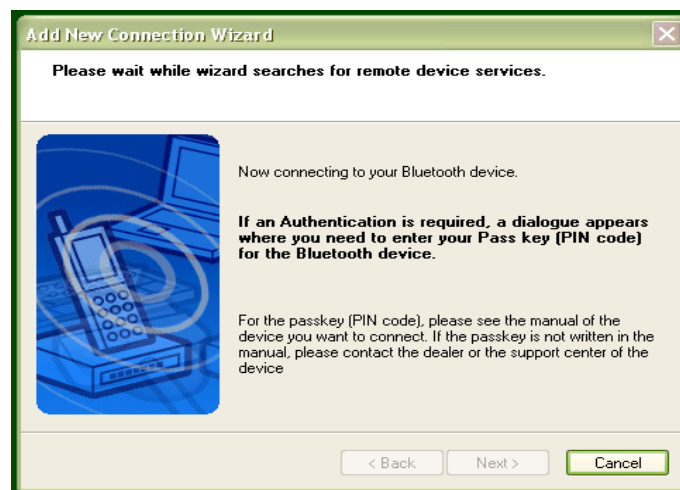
Add New Connection Wizard

Please wait while wizard searches for remote device services.

Now connecting to your Bluetooth device.

If an Authentication is required, a dialogue appears where you need to enter your Pass key (PIN code) for the Bluetooth device.

For the passkey (PIN code), please see the manual of the device you want to connect. If the passkey is not written in the manual, please contact the dealer or the support center of the device

< Back Next > Cancel